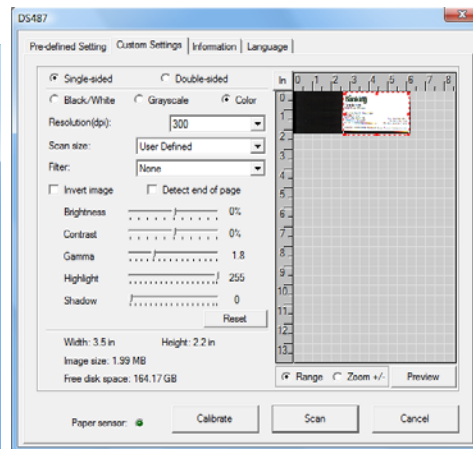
DS487

Pre-defined Setting | Custom Settings | Information | Language

Single-sided
Double-sided
Black/White
Grayscale
Color

Resolution(dpi): 300
Scan size: User Defined
Filter: None

Invert image
Detect end of page

Brightness 0%
Contrast 0%
Gamma 1.8
Highlight 255
Shadow 0

Reset

Width: 3.5 in
Height: 2.2 in
Image size: 1.99 MB
Free disk space: 164.17 GB

In 0 1 2 3 4 5 6 7 8
0 1 2 3 4 5 6 7 8 9 10 11 12 13

Range
Zoom +/-
Preview

Paper sensor:
Calibrate
Scan
Cancel